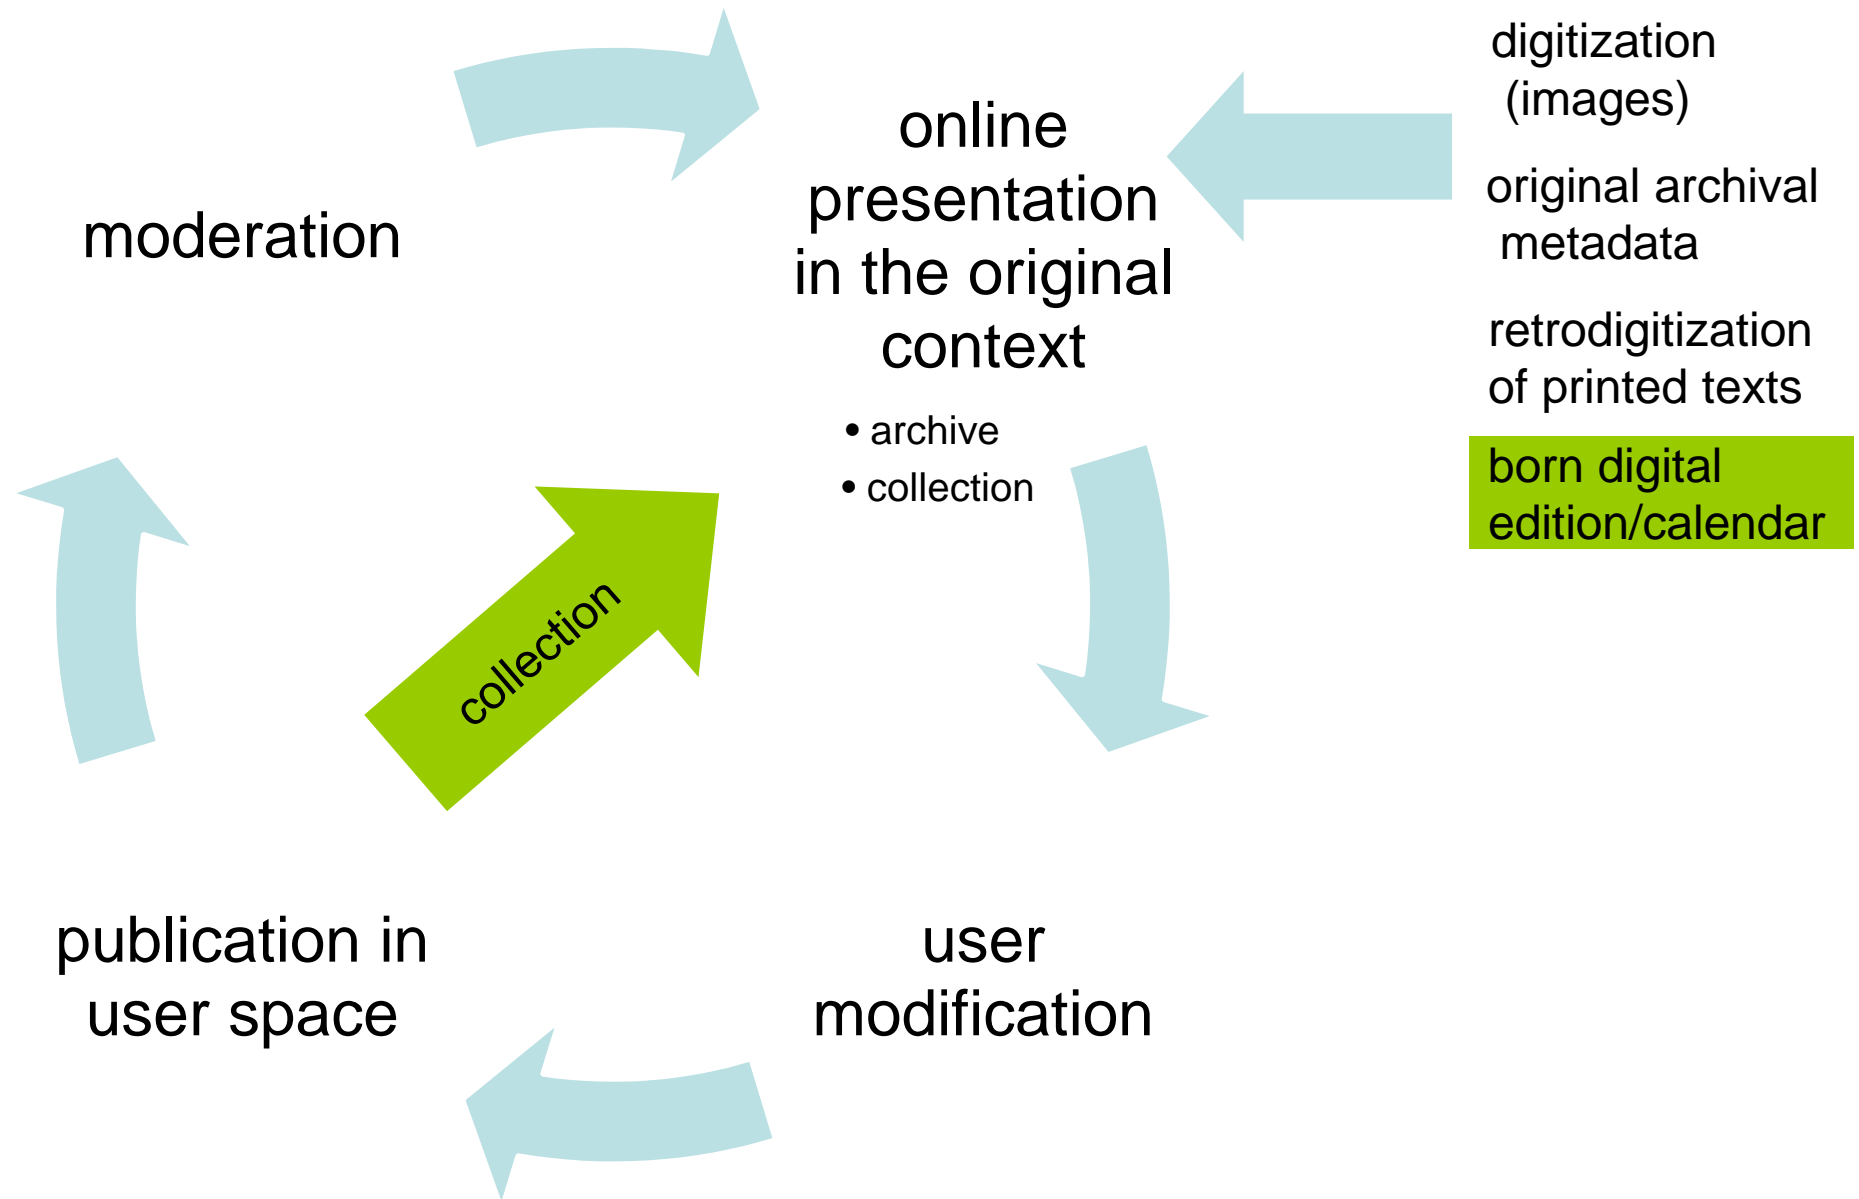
online presentation in the original context

• archive
• collection

digitization (images)

original archival metadata

retrodigitization of printed texts

born digital edition/calendar

moderation

collection

publication in user space

user modification